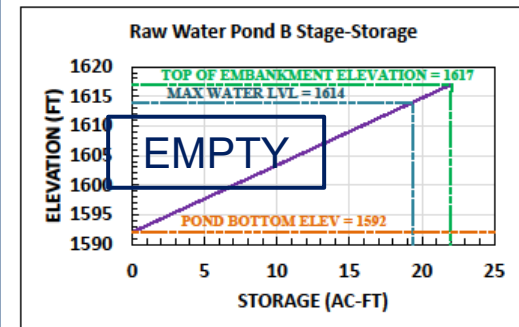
Raw Water Pond B Stage-Storage

TOP OF EMBANKMENT ELEVATION = 1617
MAX WATER LVL = 1614
EMPTY
POND BOTTOM ELEV = 1592

ELEVATION (FT)
1620
1615
1610
1605
1600
1595
1590

0
5
10
15
20
25
STORAGE (AC-FT)